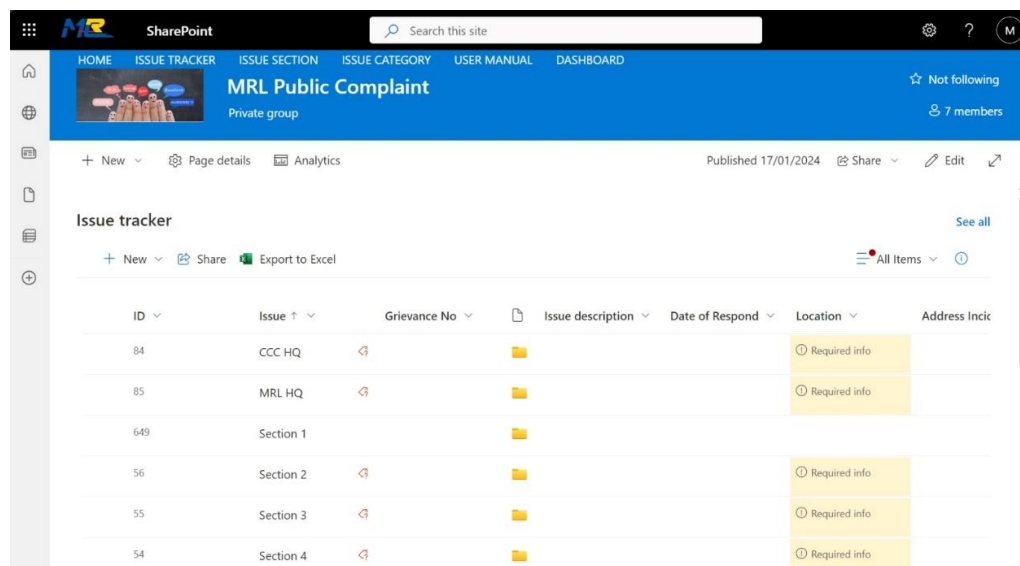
SharePoint

Search this site

M

HOME ISSUE TRACKER ISSUE SECTION ISSUE CATEGORY USER MANUAL DASHBOARD

MRL Public Complaint

Private group

Not following

7 members

+ New Page details Analytics

Published 17/01/2024 Share Edit

Issue tracker

See all

+ New Share Export to Excel

All Items

| ID | Issue ↑ | Grievance No | | Issue description | Date of Respond | Location | Address Incic |
|---|---|---|---|---|---|---|---|
| 84 | CCC HQ | | | | | Required info | |
| 85 | MRL HQ | | | | | Required info | |
| 649 | Section 1 | | | | | | |
| 56 | Section 2 | | | | | Required info | |
| 55 | Section 3 | | | | | Required info | |
| 54 | Section 4 | | | | | Required info | |